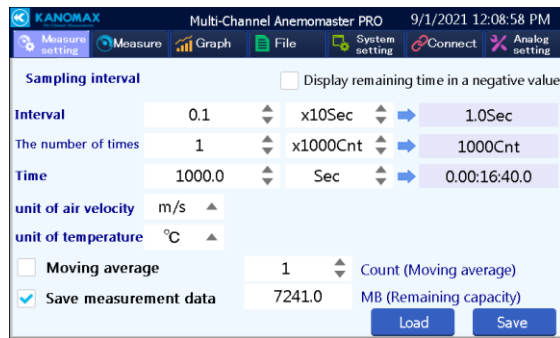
KANOMAX
Multi-Channel Anemomaster PRO 9/1/2021 12:08:58 PM

Measure setting | Measure | Graph | File | System setting | Connect | Analog setting

Sampling interval

Display remaining time in a negative value

| | | | |
|---|---|---|---|
| Interval | 0.1 | x10Sec | 1.0Sec |
| The number of times | 1 | x1000Cnt | 1000Cnt |
| Time | 1000.0 | Sec | 0.00:16:40.0 |

unit of air velocity m/s

unit of temperature ℃

Moving average 1 Count (Moving average)

Save measurement data 7241.0 MB (Remaining capacity)

Load Save